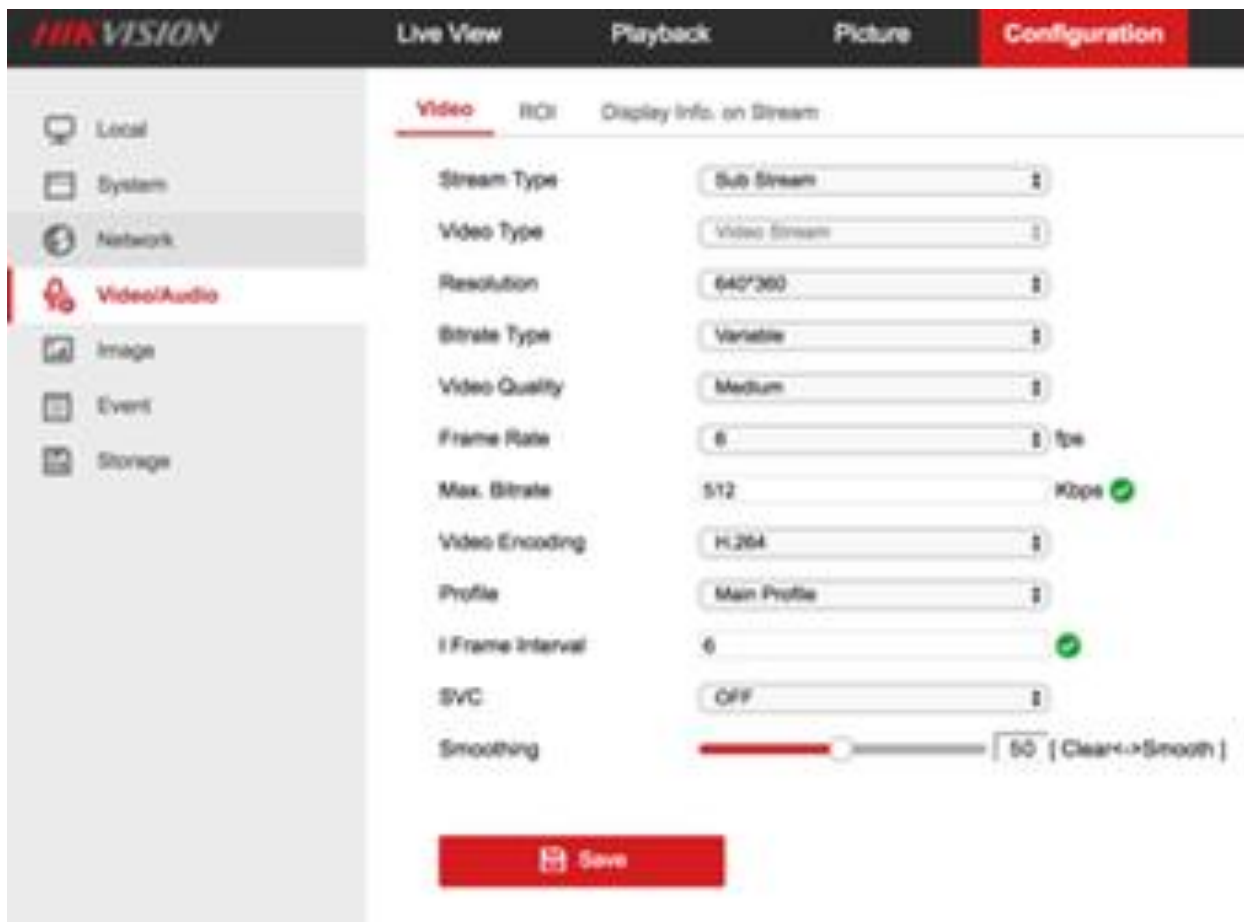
HIKVISION

Live View
Playback
Picture
Configuration

Local
System
Network
Video/Audio
Image
Event
Storage

Video
ROI
Display Info. on Stream

| | |
|---|---|
| Stream Type | Sub Stream |
| Video Type | Video Stream |
| Resolution | 640*360 |
| Bitrate Type | Variable |
| Video Quality | Medium |
| Frame Rate | 6 fps |
| Max. Bitrate | 512 Kbps |
| Video Encoding | H.264 |
| Profile | Main Profile |
| I Frame Interval | 6 |
| SVC | OFF |
| Smoothing | 50 [ Clear<->Smooth ] |

Save